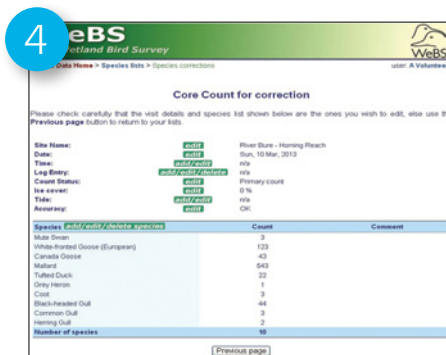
4

eBS
etland Bird Survey

WeBS

Data Home > Species lists > Species corrections

user: A Voluntee

Core Count for correction

Please check carefully that the visit details and species list shown below are the ones you wish to edit, else use th Previous page button to return to your lists.

| | | |
|---|---|---|
| Site Name: | edit | River Bure - Horning Reach |
| Date: | edit | Sun, 10 Mar, 2013 |
| Time: | add/edit | n/a |
| Log Entry: | add/edit/delete | n/a |
| Count Status: | edit | Primary count |
| Ice cover: | edit | 0 % |
| Tide: | add/edit | n/a |
| Accuracy: | edit | OK |

| Species add/edit/delete species | Count | Comment |
|---|---|---|
| Mute Swan | 3 | |
| White-fronted Goose (European) | 123 | |
| Canada Goose | 43 | |
| Mallard | 643 | |
| Tufted Duck | 22 | |
| Grey Heron | 1 | |
| Coot | 3 | |
| Black-headed Gull | 44 | |
| Common Gull | 3 | |
| Herring Gull | 2 | |
| Number of species | 10 | |

Previous page